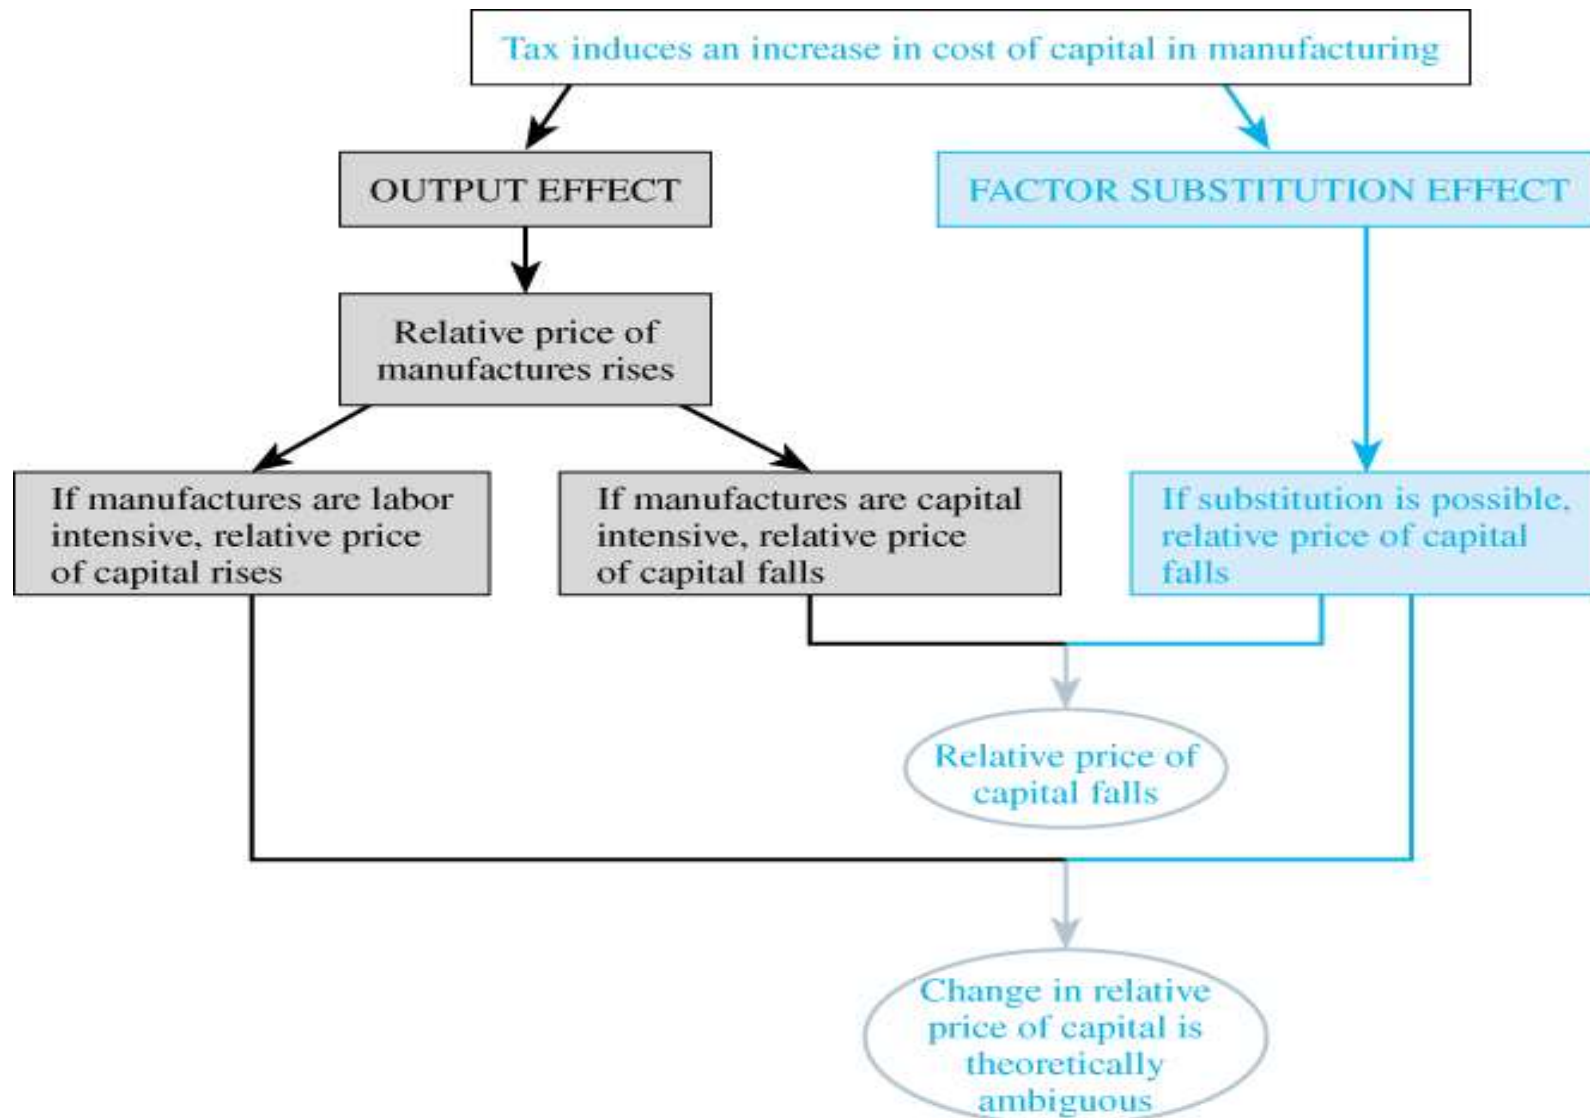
Tax induces an increase in cost of capital in manufacturing

OUTPUT EFFECT

FACTOR SUBSTITUTION EFFECT

Relative price of manufactures rises

If manufactures are labor intensive, relative price of capital rises

If manufactures are capital intensive, relative price of capital falls

If substitution is possible, relative price of capital falls

Relative price of capital falls

Change in relative price of capital is theoretically ambiguous